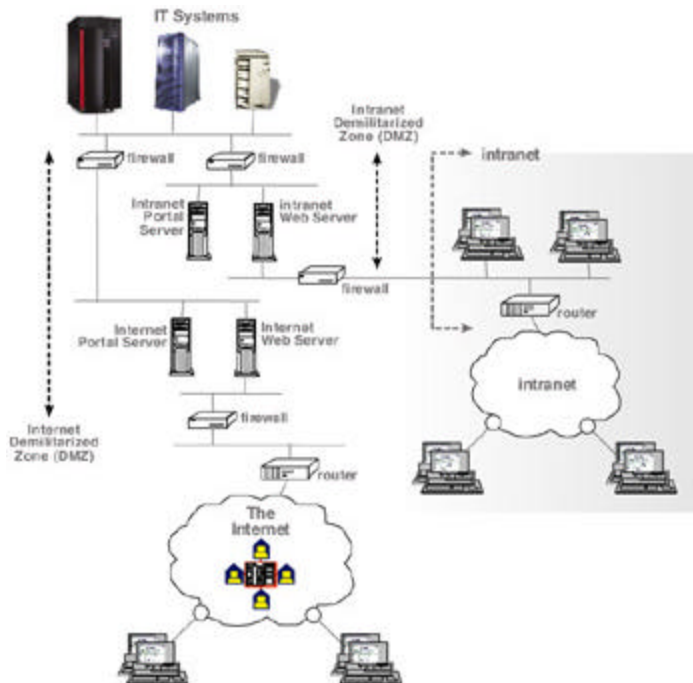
IT Systems

firewall

firewall

Intranet Demilitarized Zone (DMZ)

intranet

Intranet Portal Server

Intranet Web Server

firewall

router

Internet Portal Server

Internet Web Server

intranet

firewall

Internet Demilitarized Zone (DMZ)

router

The Internet